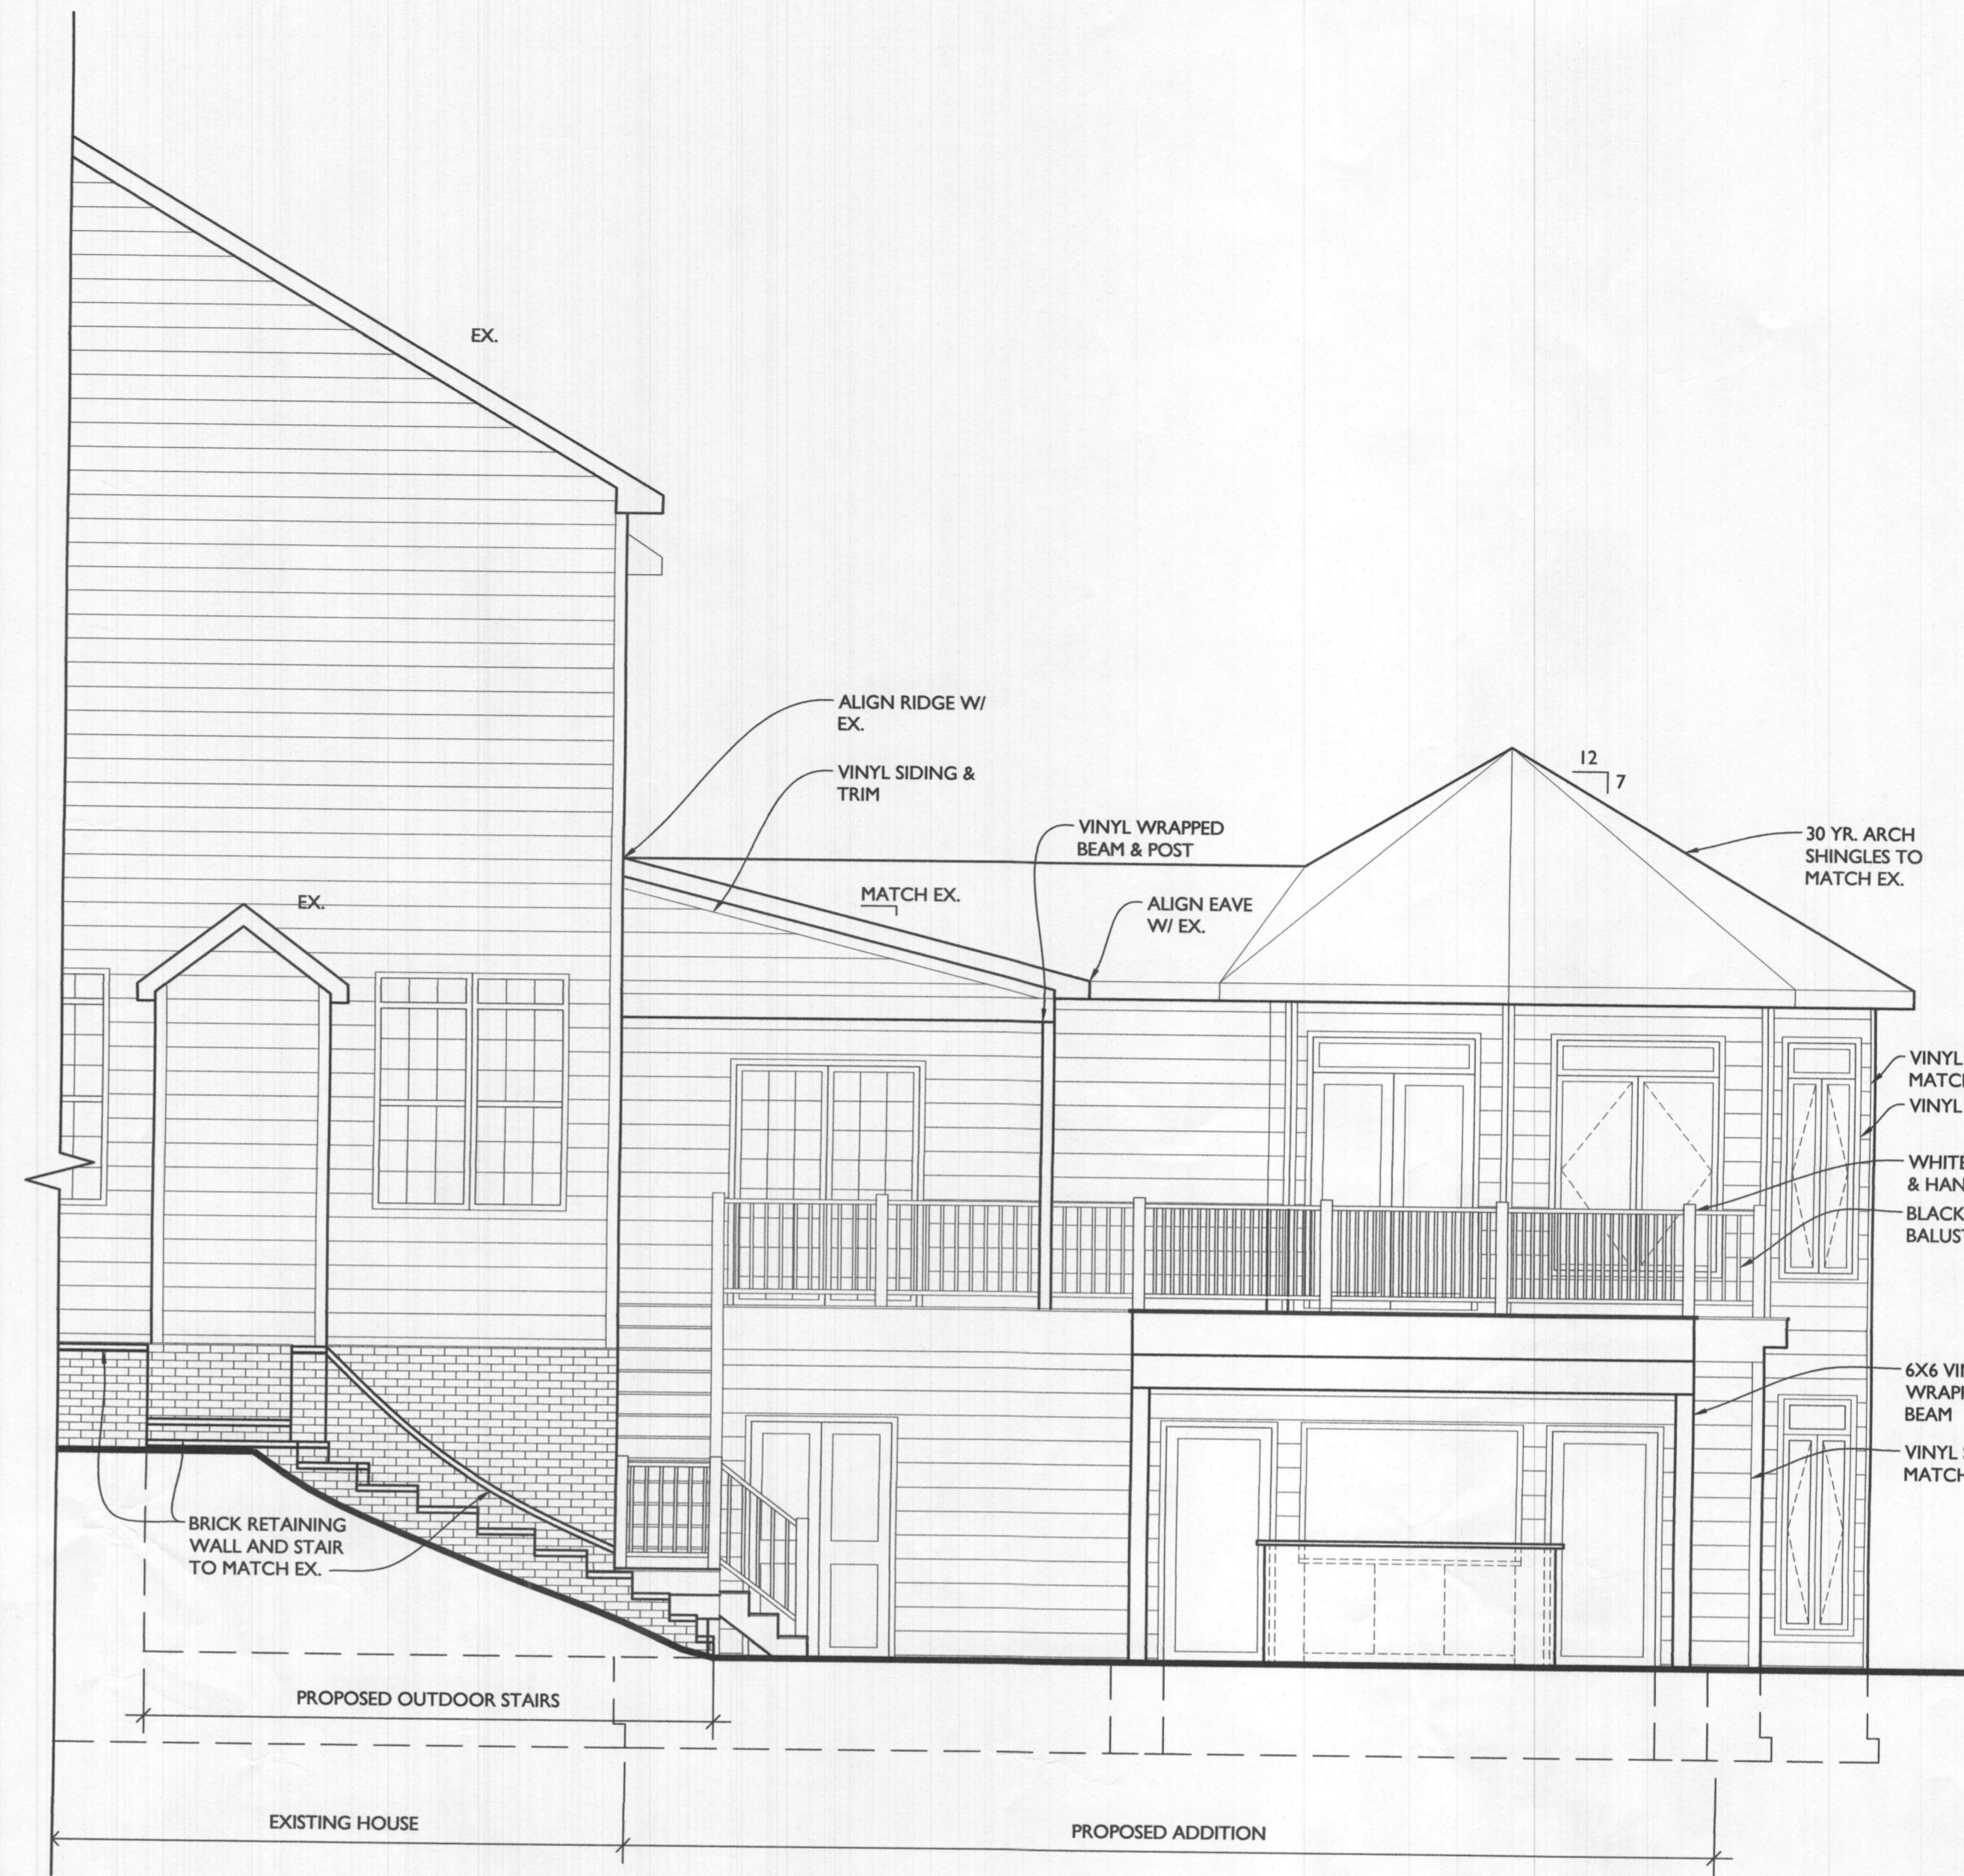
EX.

ALIGN RIDGE W/ EX.

VINYL SIDING & TRIM

12
7

VINYL WRAPPED BEAM & POST

30 YR. ARCH SHINGLES TO MATCH EX.

EX.

MATCH EX.

ALIGN EAVE W/ EX.

VINYL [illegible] MATC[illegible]

VINYL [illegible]

WHITE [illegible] & HAN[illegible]

BLACK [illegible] BALUS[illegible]

6X6 VI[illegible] WRAP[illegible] BEAM

VINYL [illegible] MATCH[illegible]

BRICK RETAINING WALL AND STAIR TO MATCH EX.

PROPOSED OUTDOOR STAIRS

EXISTING HOUSE

PROPOSED ADDITION